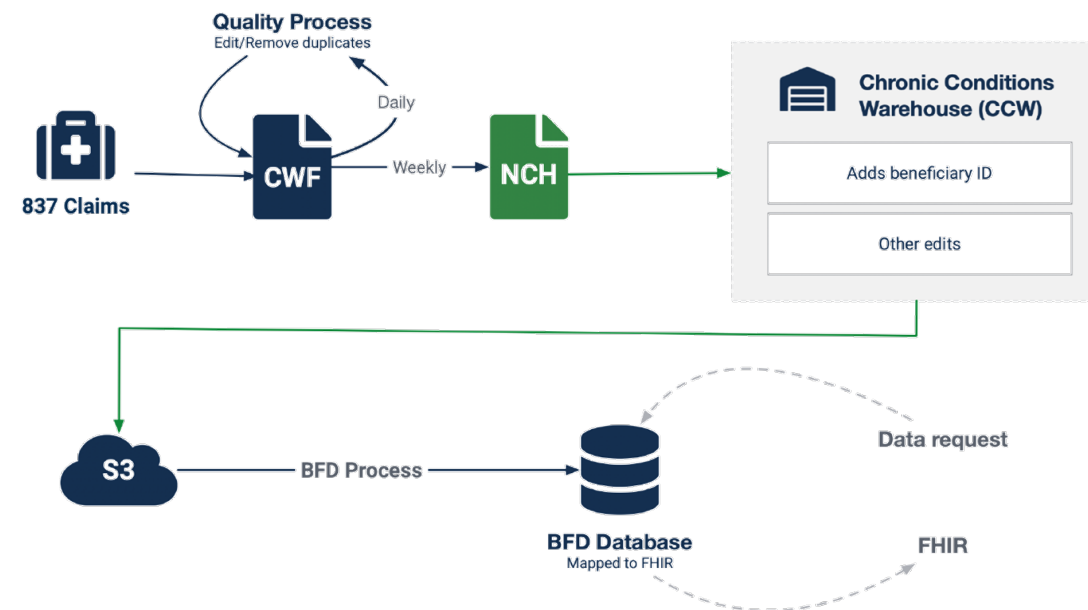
Quality Process
Edit/Remove duplicates

Daily

837 Claims

CWF

Weekly

NCH

Chronic Conditions Warehouse (CCW)

Adds beneficiary ID

Other edits

S3

BFD Process

BFD Database
Mapped to FHIR

Data request

FHIR